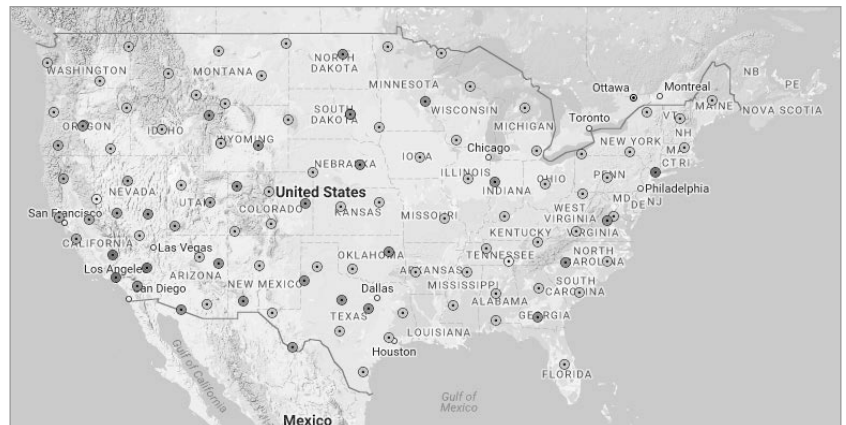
WASHINGTON
MONTANA
NORTH DAKOTA
MINNESOTA
Ottawa
Montreal
NB
PE
OREGON
IDAHO
SOUTH DAKOTA
WISCONSIN
MICHIGAN
Toronto
VT
MAINE
NOVA SCOTIA
NH
WYOMING
NEW YORK
MA
Chicago
CT
RI
NEBRASKA
IOWA
ILLINOIS
OHIO
PENN
NEVADA
United States
INDIANA
Philadelphia
UTAH
MD
NJ
DE
San Francisco
COLORADO
KANSAS
MISSOURI
WEST VIRGINIA
VIRGINIA
CALIFORNIA
Las Vegas
KENTUCKY
NORTH CAROLINA
OKLAHOMA
TENNESSEE
Los Angeles
ARIZONA
NEW MEXICO
ARKANSAS
San Diego
Dallas
MISSISSIPPI
SOUTH CAROLINA
ALABAMA
GEORGIA
TEXAS
LOUISIANA
Houston
Gulf of California
FLORIDA
Gulf of Mexico
Mexico